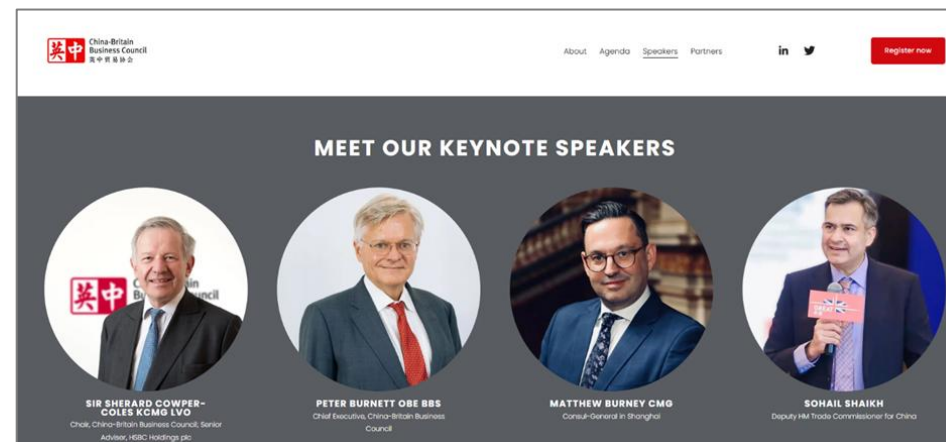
英中 China-Britain Business Council 英中贸易协会

About Agenda Speakers Partners

Register now

MEET OUR KEYNOTE SPEAKERS

英中 China-Britain Business Council

SIR SHERARD COWPER-COLES KCMG LVO
Chair, China-Britain Business Council; Senior Adviser, HSBC Holdings plc

PETER BURNETT OBE BBS
Chief Executive, China-Britain Business Council

MATTHEW BURNEY CMG
Consul-General in Shanghai

GREAT

SOHAIL SHAIKH
Deputy HM Trade Commissioner for China